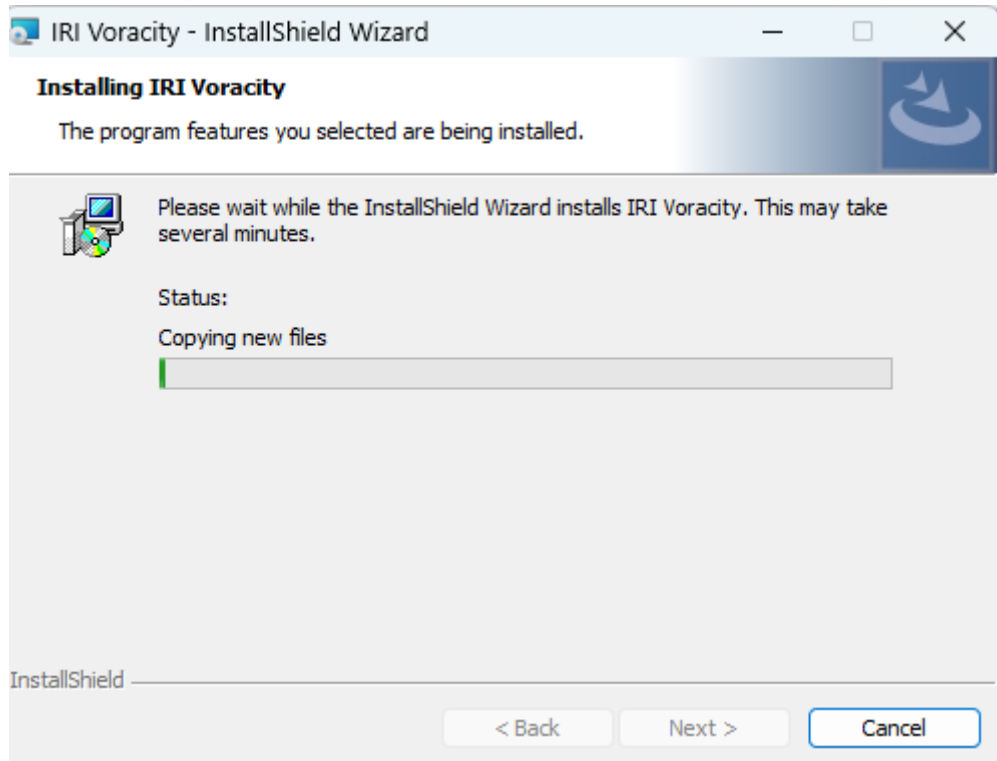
IRI Voracity - InstallShield Wizard

Installing IRI Voracity

The program features you selected are being installed.

Please wait while the InstallShield Wizard installs IRI Voracity. This may take several minutes.

Status:

Copying new files

InstallShield

< Back
Next >
Cancel